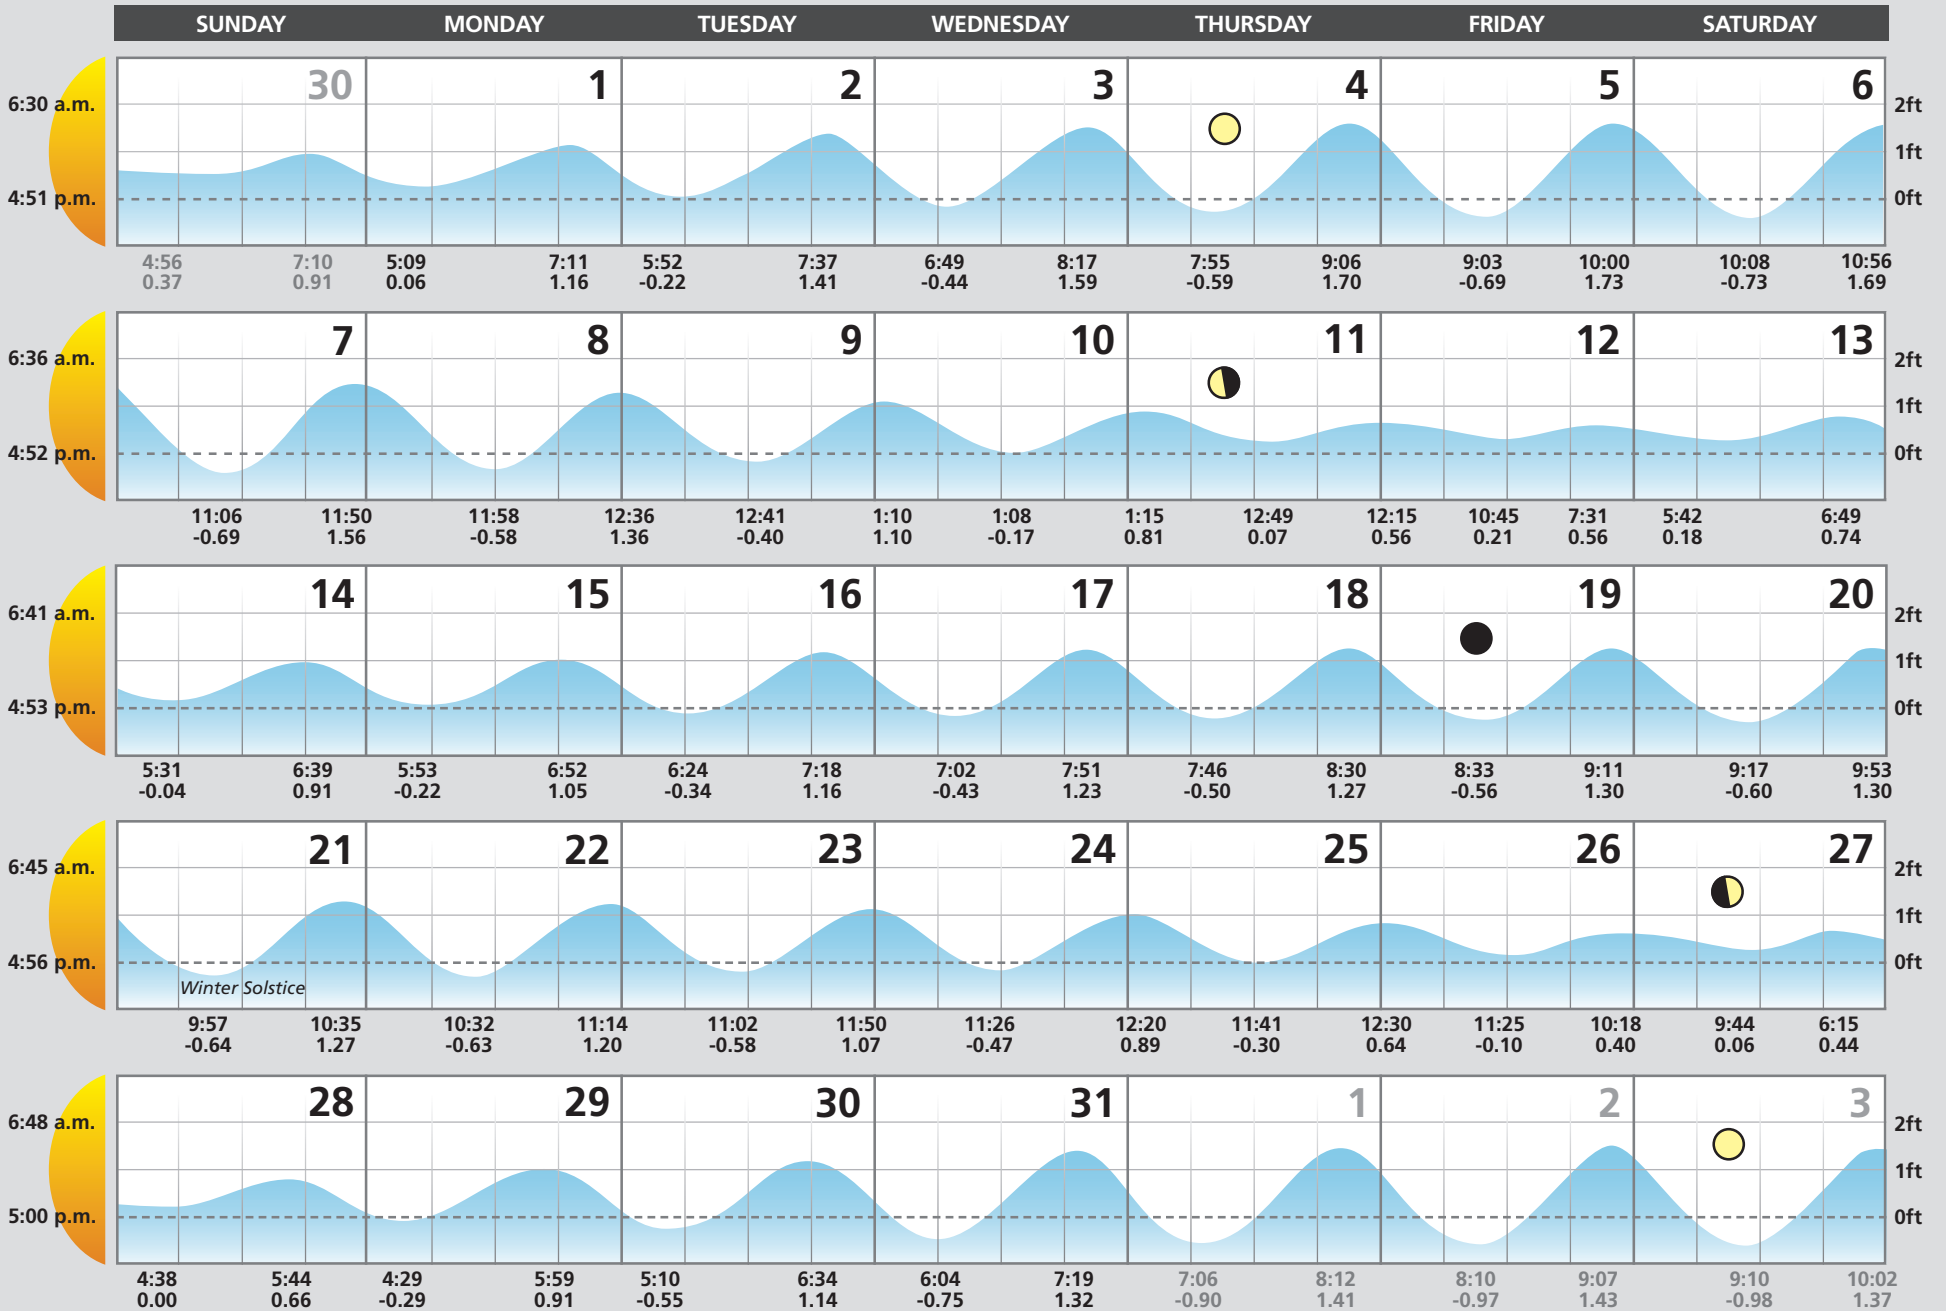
| SUNDAY | MONDAY | TUESDAY | WEDNESDAY | THURSDAY | FRIDAY | SATURDAY |
|---|---|---|---|---|---|---|

6:30 a.m.
4:51 p.m.

30 1 2 3 4 5 6

2ft
1ft
0ft

4:56 0.37 7:10 0.91 5:09 0.06 7:11 1.16 5:52 -0.22 7:37 1.41 6:49 -0.44 8:17 1.59 7:55 -0.59 9:06 1.70 9:03 -0.69 10:00 1.73 10:08 -0.73 10:56 1.69

6:36 a.m.
4:52 p.m.

7 8 9 10 11 12 13

2ft
1ft
0ft

11:06 -0.69 11:50 1.56 11:58 -0.58 12:36 1.36 12:41 -0.40 1:10 1.10 1:08 -0.17 1:15 0.81 12:49 0.07 12:15 0.56 10:45 0.21 7:31 0.56 5:42 0.18 6:49 0.74

6:41 a.m.
4:53 p.m.

14 15 16 17 18 19 20

2ft
1ft
0ft

5:31 -0.04 6:39 0.91 5:53 -0.22 6:52 1.05 6:24 -0.34 7:18 1.16 7:02 -0.43 7:51 1.23 7:46 -0.50 8:30 1.27 8:33 -0.56 9:11 1.30 9:17 -0.60 9:53 1.30

6:45 a.m.
4:56 p.m.

21 22 23 24 25 26 27

Winter Solstice

2ft
1ft
0ft

9:57 -0.64 10:35 1.27 10:32 -0.63 11:14 1.20 11:02 -0.58 11:50 1.07 11:26 -0.47 12:20 0.89 11:41 -0.30 12:30 0.64 11:25 -0.10 10:18 0.40 9:44 0.06 6:15 0.44

6:48 a.m.
5:00 p.m.

28 29 30 31 1 2 3

2ft
1ft
0ft

4:38 0.00 5:44 0.66 4:29 -0.29 5:59 0.91 5:10 -0.55 6:34 1.14 6:04 -0.75 7:19 1.32 7:06 -0.90 8:12 1.41 8:10 -0.97 9:07 1.43 9:10 -0.98 10:02 1.37